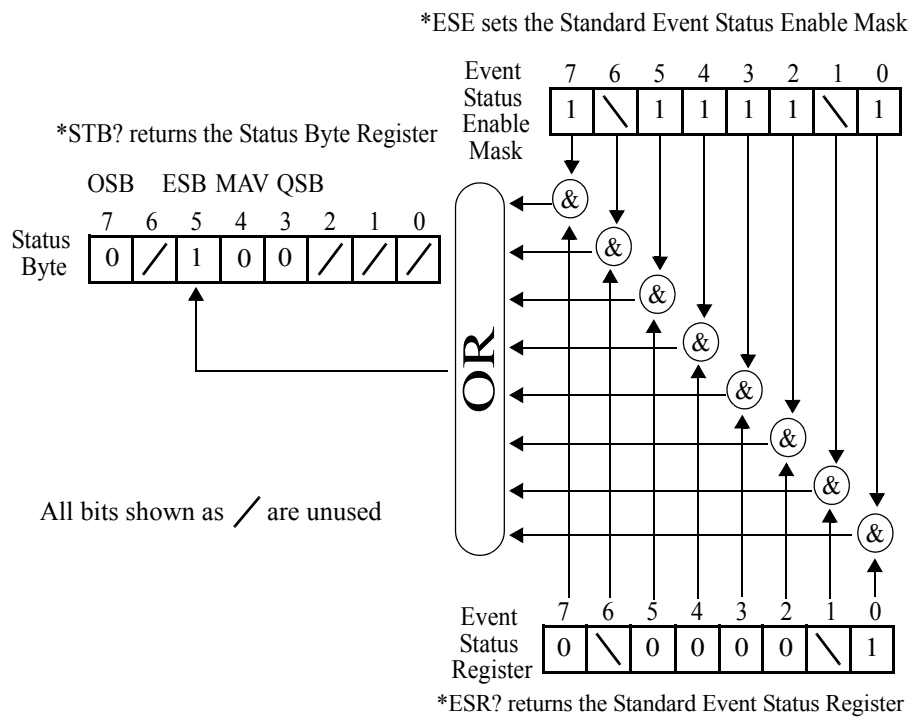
*ESE sets the Standard Event Status Enable Mask

Event Status Enable Mask

| 7 | 6 | 5 | 4 | 3 | 2 | 1 | 0 |
|---|---|---|---|---|---|---|---|
| 1 | \ | 1 | 1 | 1 | 1 | \ | 1 |

*STB? returns the Status Byte Register

OSB ESB MAV QSB

Status Byte

| 7 | 6 | 5 | 4 | 3 | 2 | 1 | 0 |
|---|---|---|---|---|---|---|---|
| 0 | / | 1 | 0 | 0 | / | / | / |

& & & & & & & &

OR

All bits shown as / are unused

Event Status Register

| 7 | 6 | 5 | 4 | 3 | 2 | 1 | 0 |
|---|---|---|---|---|---|---|---|
| 0 | \ | 0 | 0 | 0 | 0 | \ | 1 |

*ESR? returns the Standard Event Status Register